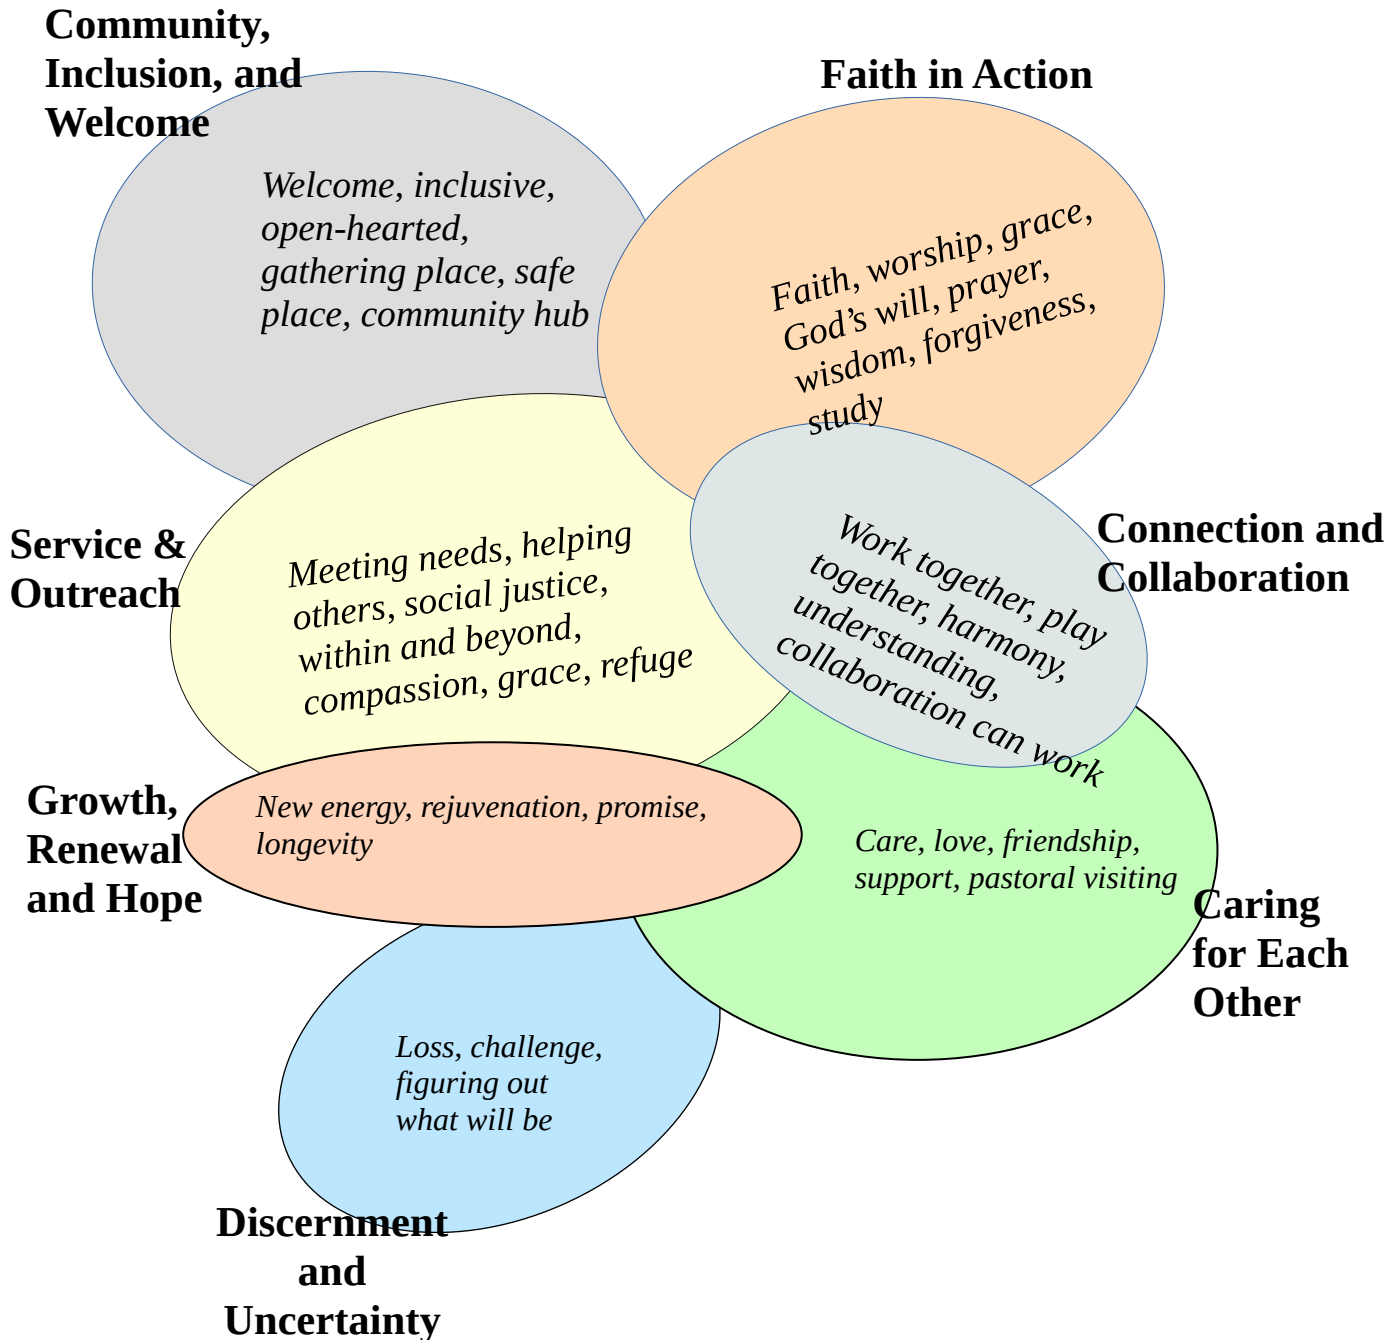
Community, Inclusion, and Welcome

Welcome, inclusive, open-hearted, gathering place, safe place, community hub

Faith in Action

Faith, worship, grace, God's will, prayer, wisdom, forgiveness, study

Service & Outreach

Meeting needs, helping others, social justice, within and beyond, compassion, grace, refuge

Connection and Collaboration

Work together, play together, harmony, understanding, collaboration can work

Growth, Renewal and Hope

New energy, rejuvenation, promise, longevity

Care, love, friendship, support, pastoral visiting

Caring for Each Other

Loss, challenge, figuring out what will be

Discernment and Uncertainty